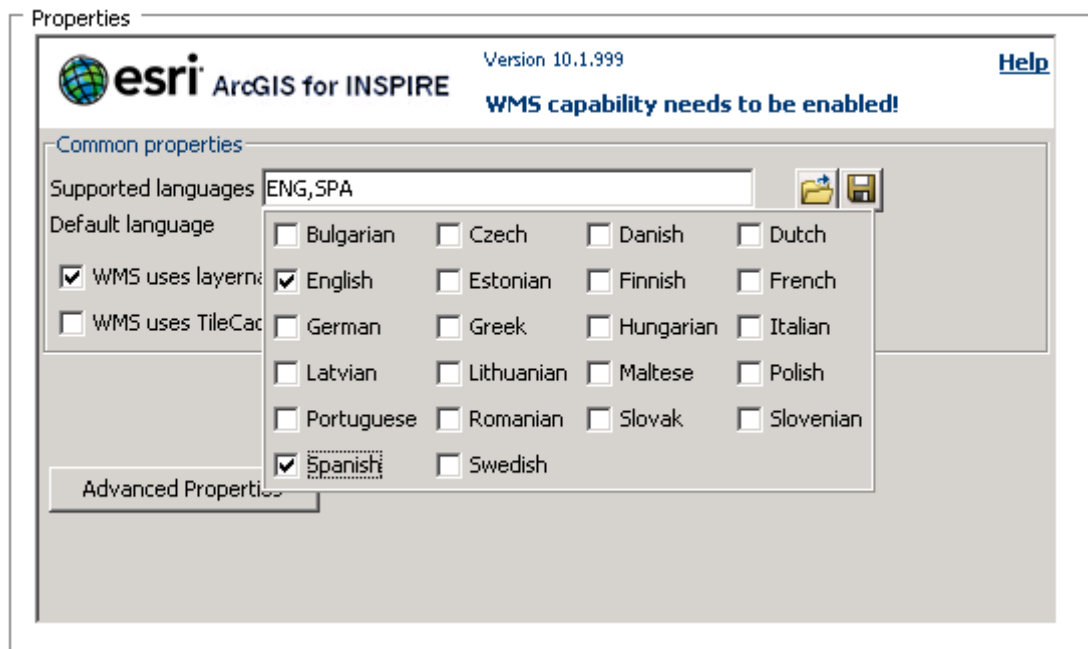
Properties

esri ArcGIS for INSPIRE

Version 10.1.999

Help

WMS capability needs to be enabled!

Common properties

Supported languages ENG,SPA

Default language

WMS uses layerna

WMS uses TileCac

Bulgarian
Czech
Danish
Dutch
English
Estonian
Finnish
French
German
Greek
Hungarian
Italian
Latvian
Lithuanian
Maltese
Polish
Portuguese
Romanian
Slovak
Slovenian
Spanish
Swedish

Advanced Properties